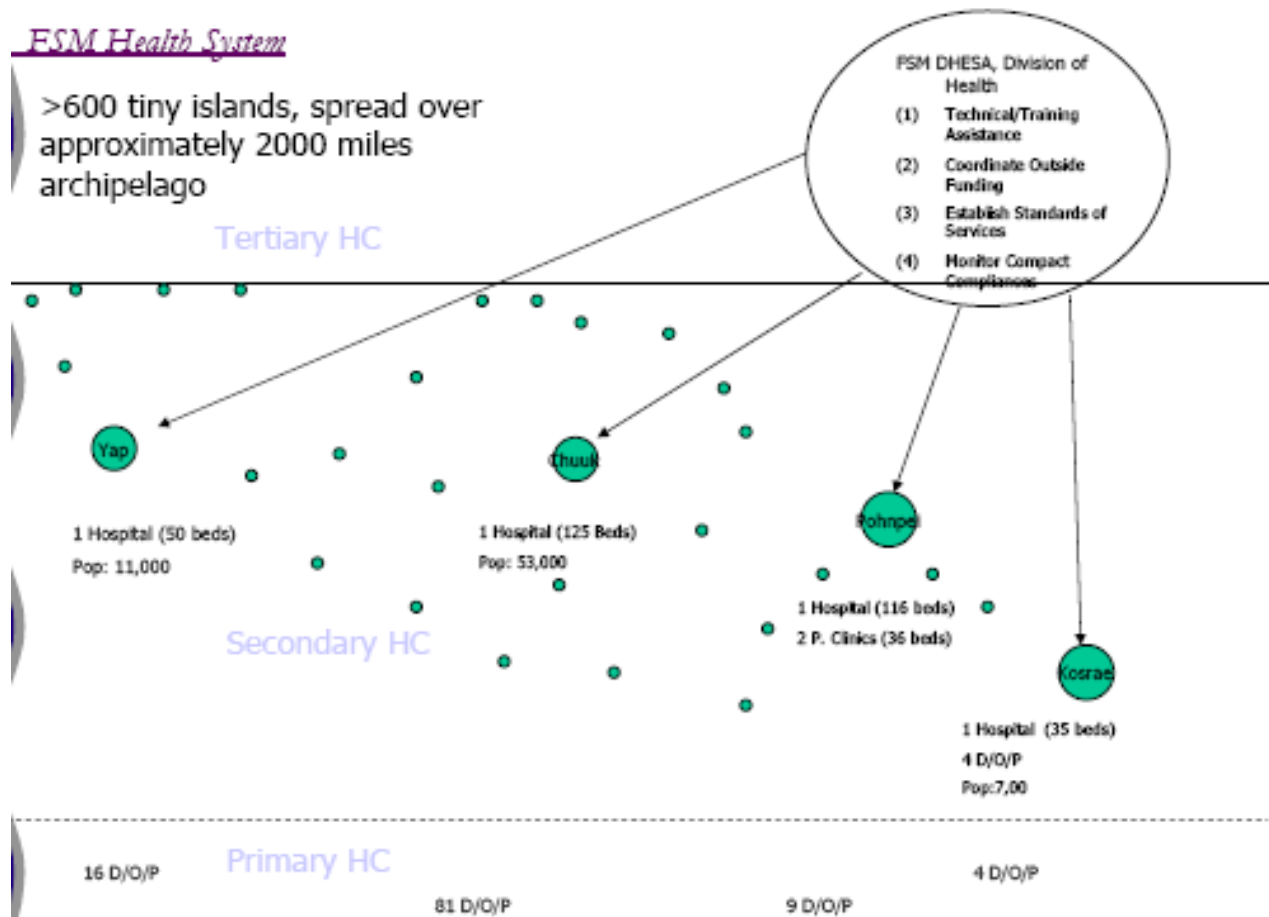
FSM Health System

>600 tiny islands, spread over approximately 2000 miles archipelago

FSM DHESA, Division of Health

(1) Technical/Training Assistance

(2) Coordinate Outside Funding

(3) Establish Standards of Services

(4) Monitor Compact Compliances

Tertiary HC

Yap

1 Hospital (50 beds)

Pop: 11,000

Chuuk

1 Hospital (125 Beds)

Pop: 53,000

Pohnpei

1 Hospital (116 beds)

2 P. Clinics (36 beds)

Secondary HC

Kosrae

1 Hospital (35 beds)

4 D/O/P

Pop:7,00

Primary HC

16 D/O/P

81 D/O/P

9 D/O/P

4 D/O/P